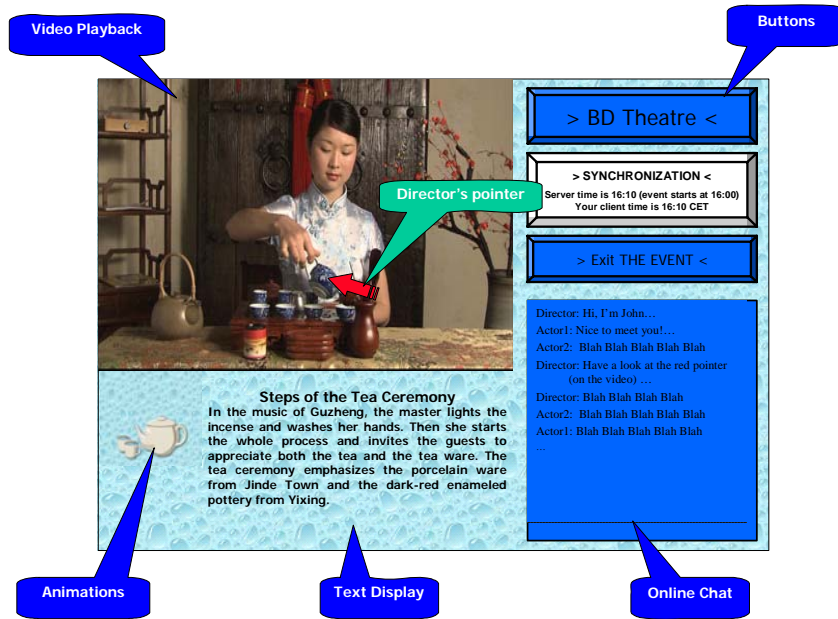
Video Playback

Buttons

> BD Theatre <

> SYNCHRONIZATION <
Server time is 16:10 (event starts at 16:00)
Your client time is 16:10 CET

Director's pointer

> Exit THE EVENT <

Director: Hi, I'm John…
Actor1: Nice to meet you!…
Actor2: Blah Blah Blah Blah Blah
Director: Have a look at the red pointer (on the video) …
Director: Blah Blah Blah Blah
Actor2: Blah Blah Blah Blah Blah
Actor1: Blah Blah Blah Blah Blah
…

Steps of the Tea Ceremony
In the music of Guzheng, the master lights the incense and washes her hands. Then she starts the whole process and invites the guests to appreciate both the tea and the tea ware. The tea ceremony emphasizes the porcelain ware from Jinde Town and the dark-red enameled pottery from Yixing.

Animations

Text Display

Online Chat